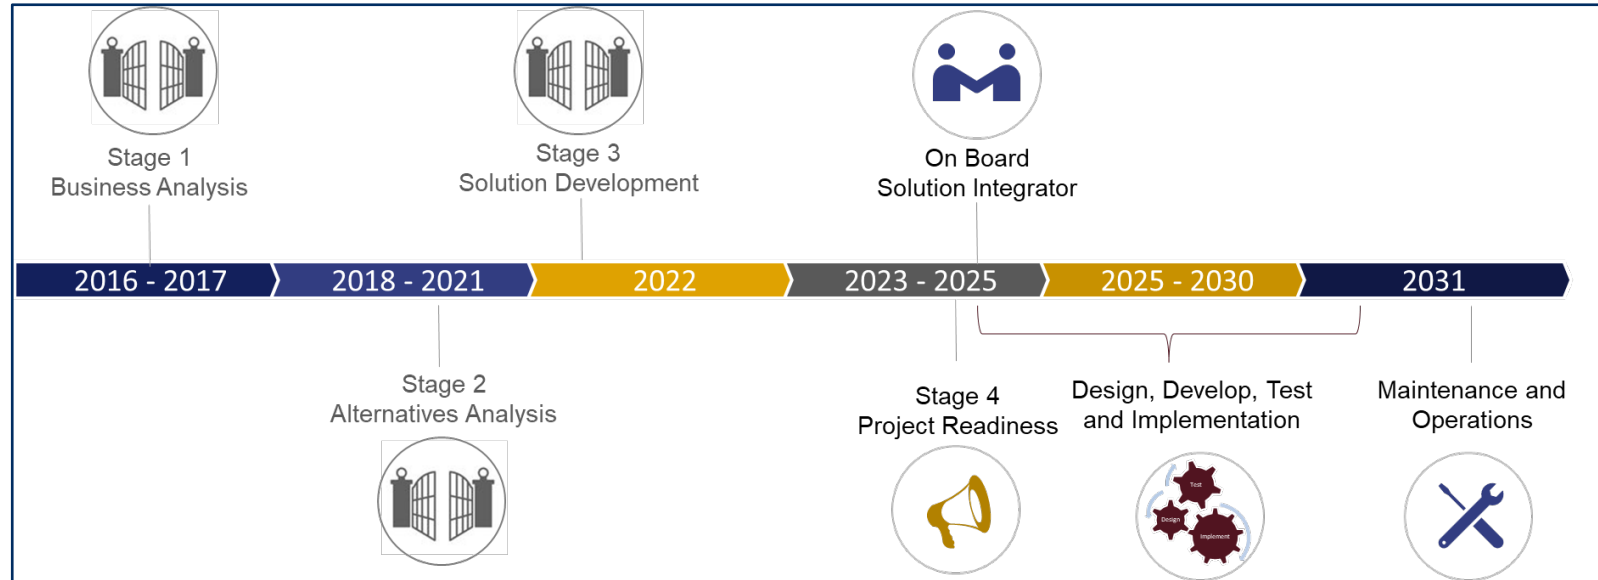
Stage 1
Business Analysis

Stage 3
Solution Development

On Board
Solution Integrator

2016 - 2017
2018 - 2021
2022
2023 - 2025
2025 - 2030
2031

Stage 2
Alternatives Analysis

Stage 4
Project Readiness

Design, Develop, Test and Implementation

Test
Design
Implement

Maintenance and Operations